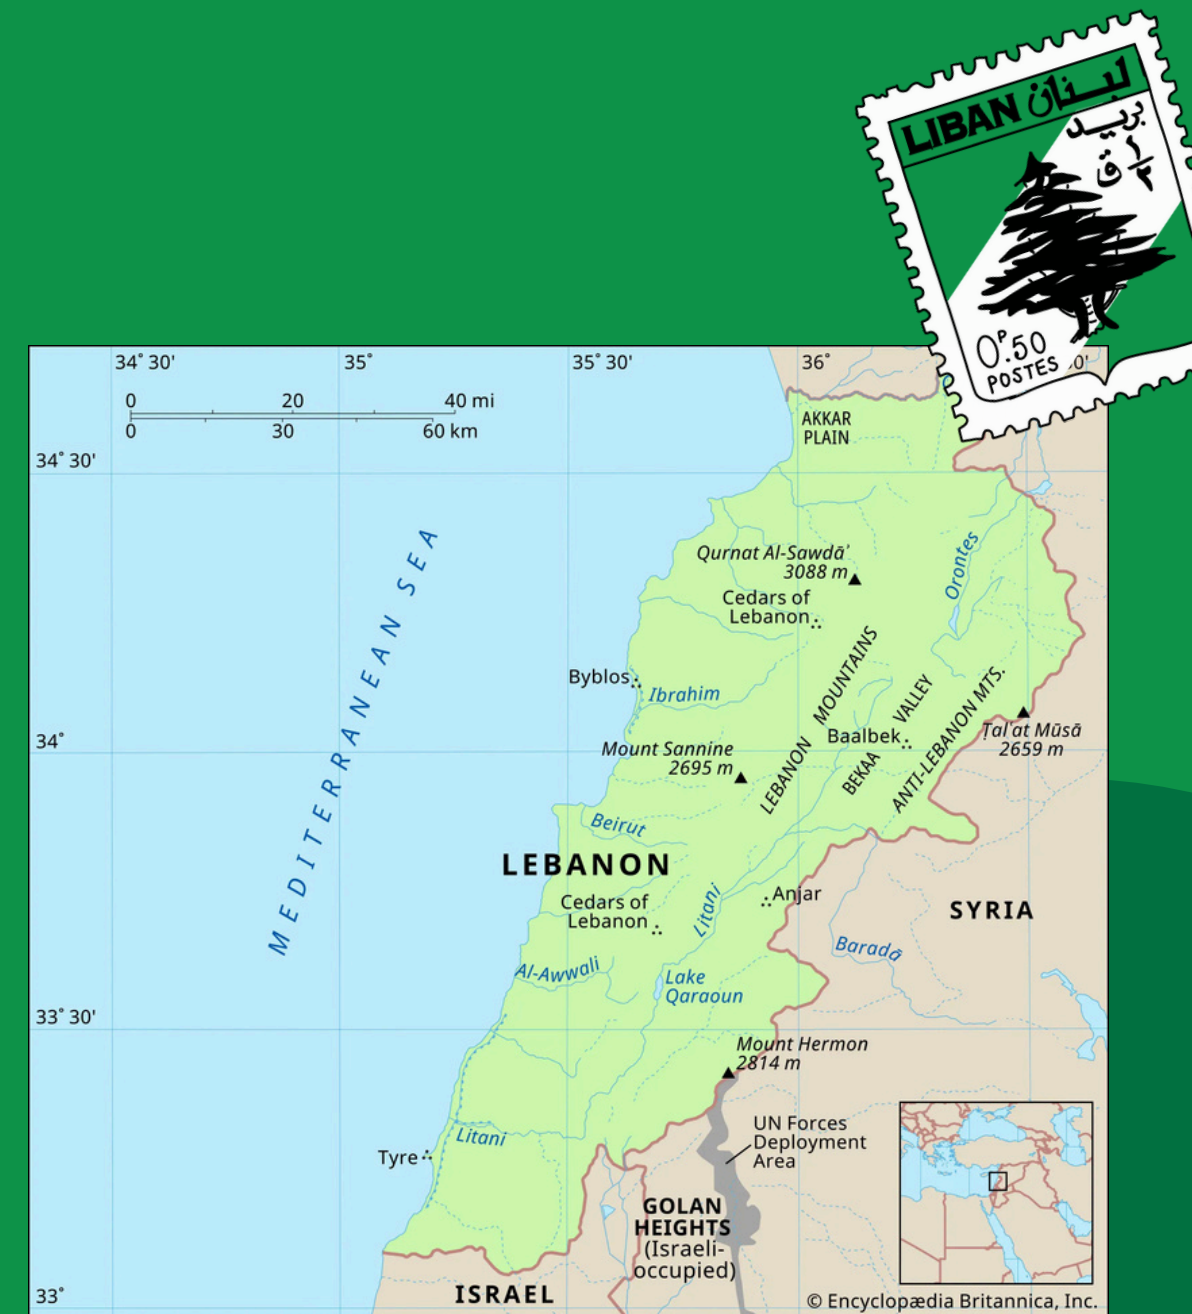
LIBAN لبنان
بريد
$\frac{1}{2}$ ق
$0^P.50$
POSTES

34° 30'
35°
35° 30'
36°
0'

0 20 40 mi
0 30 60 km

34° 30'
34°
33° 30'
33°

AKKAR PLAIN
MEDITERRANEAN SEA
Qurnat Al-Sawdā' 3088 m
Cedars of Lebanon
Orontes
Byblos
Ibrahim
LEBANON MOUNTAINS
BEKAA VALLEY
ANTI-LEBANON MTS.
Baalbek
Ṭal'at Mūsā 2659 m
Mount Sannine 2695 m
Beirut
LEBANON
Cedars of Lebanon
Litani
Anjar
SYRIA
Baradā
Al-Awwali
Lake Qaraoun
Mount Hermon 2814 m
UN Forces Deployment Area
Tyre
Litani
GOLAN HEIGHTS (Israeli-occupied)
ISRAEL
© Encyclopædia Britannica, Inc.